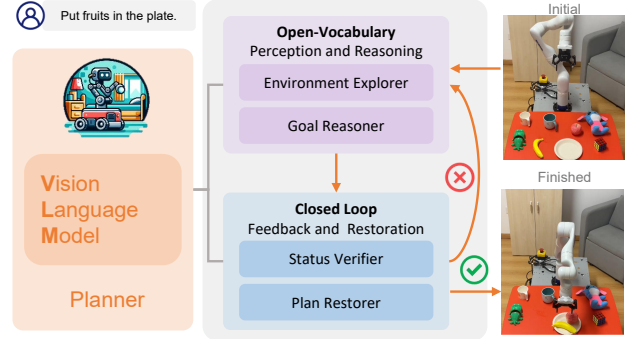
Put fruits in the plate.

Vision Language Model

Planner

Open-Vocabulary
Perception and Reasoning

Environment Explorer

Goal Reasoner

Closed Loop
Feedback and Restoration

Status Verifier

Plan Restorer

Initial

Finished